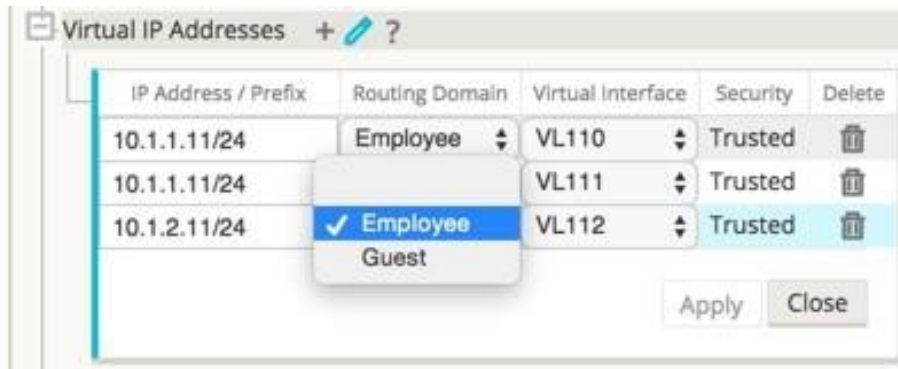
Virtual IP Addresses + ?

| IP Address / Prefix | Routing Domain | Virtual Interface | Security | Delete |
|---|---|---|---|---|
| 10.1.1.11/24 | Employee | VL110 | Trusted | |
| 10.1.1.11/24 | | VL111 | Trusted | |
| 10.1.2.11/24 | ✓ Employee | VL112 | Trusted | |

Guest

Apply Close